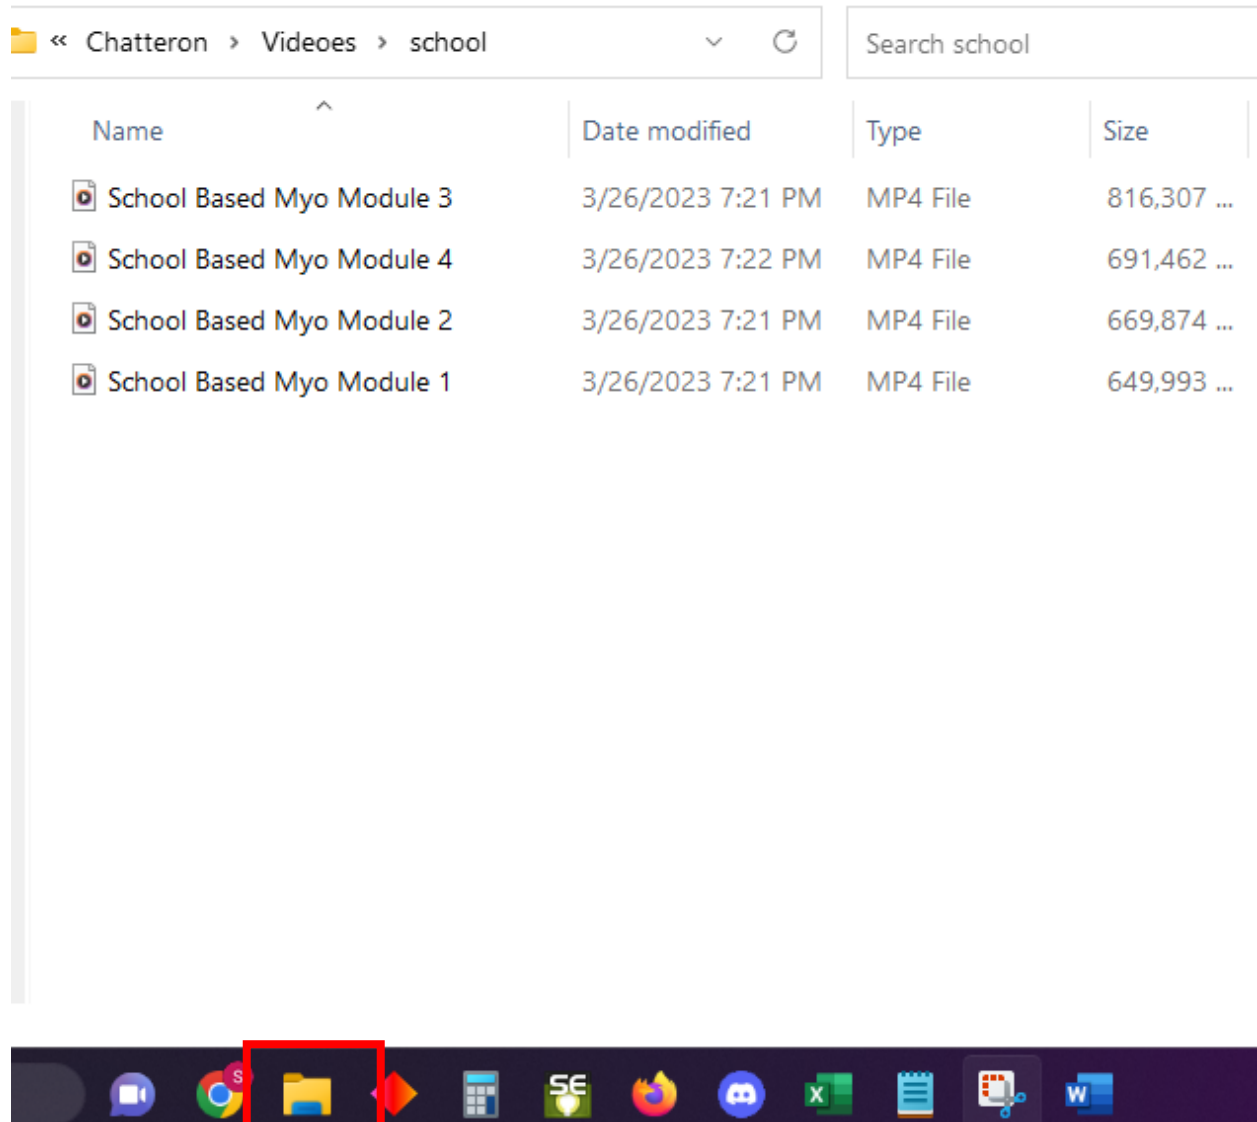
« Chatteron › Videoes › school

Search school

| Name | Date modified | Type | Size |
|---|---|---|---|
| School Based Myo Module 3 | 3/26/2023 7:21 PM | MP4 File | 816,307 ... |
| School Based Myo Module 4 | 3/26/2023 7:22 PM | MP4 File | 691,462 ... |
| School Based Myo Module 2 | 3/26/2023 7:21 PM | MP4 File | 669,874 ... |
| School Based Myo Module 1 | 3/26/2023 7:21 PM | MP4 File | 649,993 ... |

S
SE
X
W